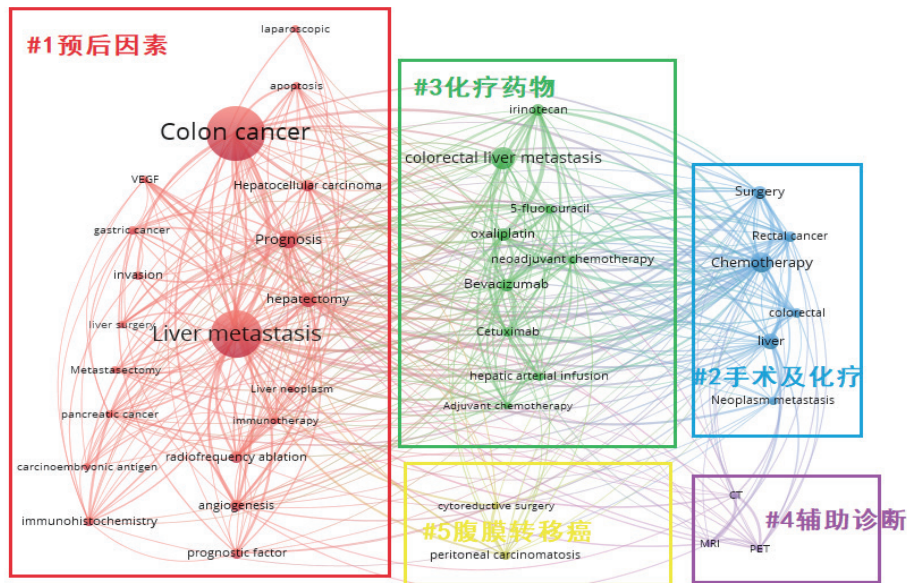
#1预后因素

laparoscopic
apoptosis
Colon cancer
VEGF
Hepatocellular carcinoma
gastric cancer
Prognosis
invasion
hepatectomy
liver surgery
Liver metastasis
Metastasectomy
Liver neoplasm
pancreatic cancer
immunotherapy
carcinoembryonic antigen
radiofrequency ablation
angiogenesis
immunohistochemistry
prognostic factor

#3化疗药物

irinotecan
colorectal liver metastasis
5-fluorouracil
oxaliplatin
neoadjuvant chemotherapy
Bevacizumab
Cetuximab
hepatic arterial infusion
Adjuvant chemotherapy

Surgery
Rectal cancer
Chemotherapy
colorectal
liver
#2手术及化疗
Neoplasm metastasis

cytoreductive surgery
#5腹膜转移癌
peritoneal carcinomatosis

CT
#4辅助诊断
MRI
PET